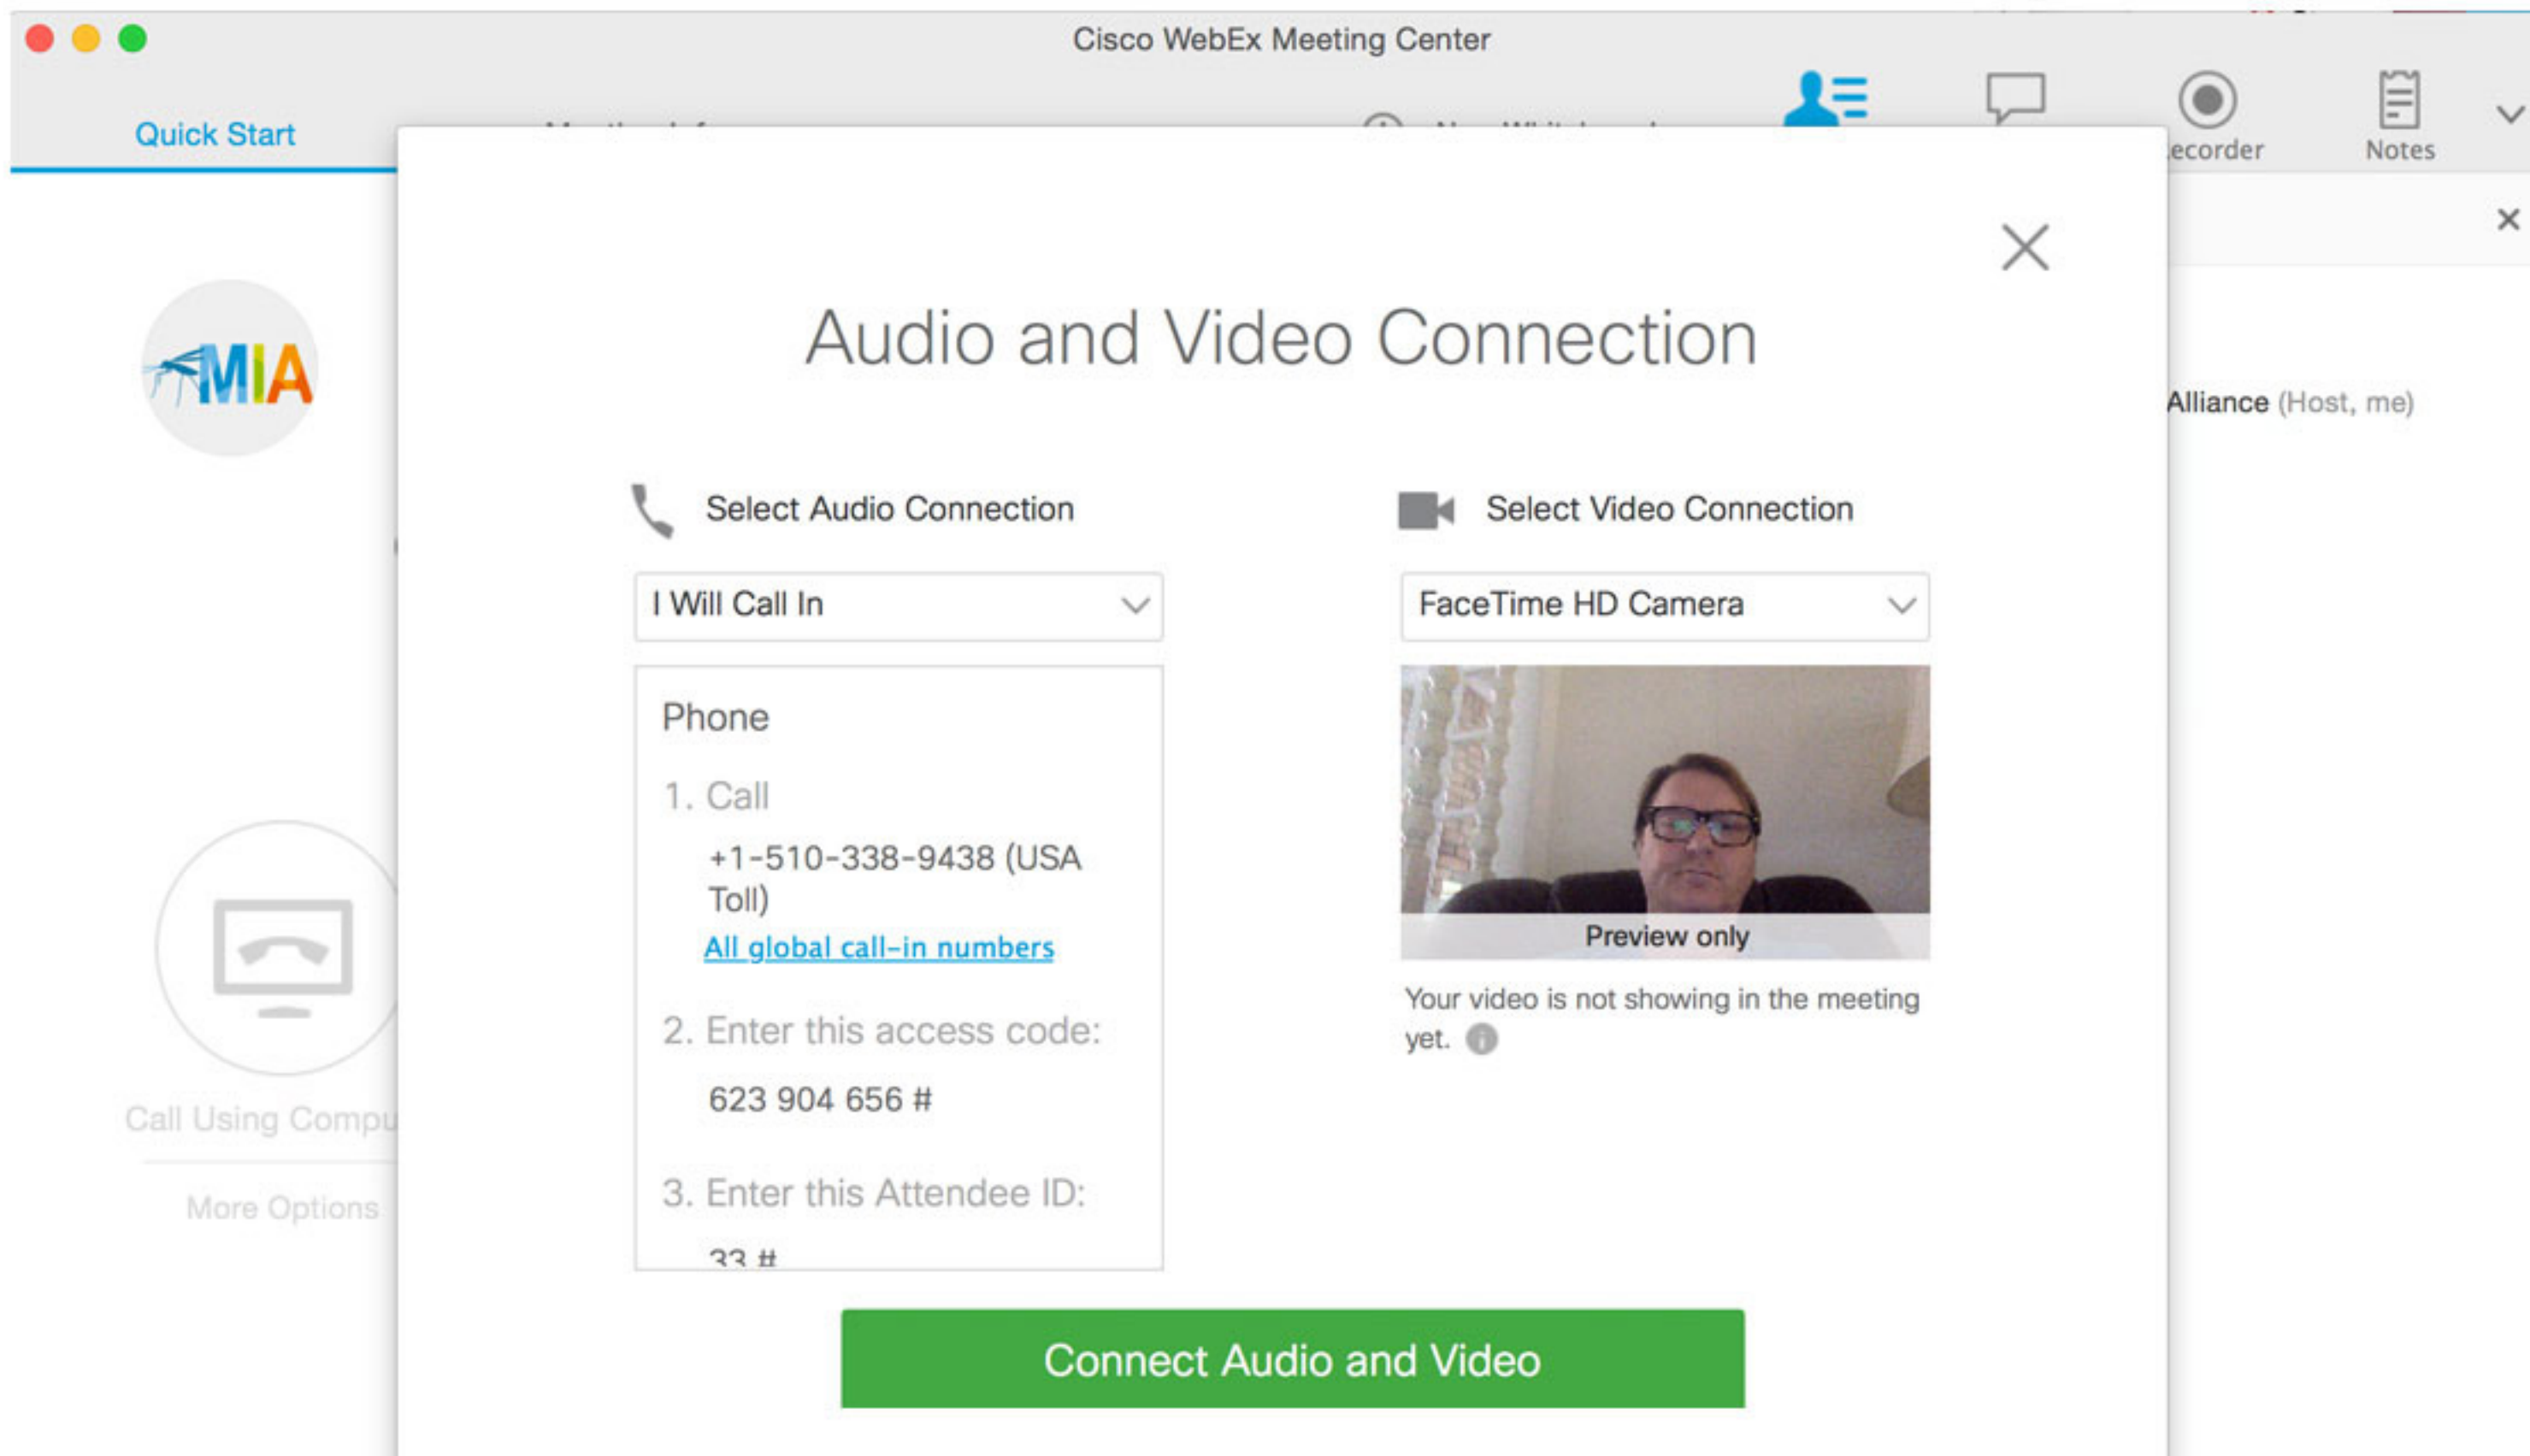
Cisco WebEx Meeting Center

Quick Start

ecorder

Notes

MIA

Alliance (Host, me)

Call Using Compu

More Options

Audio and Video Connection

Select Audio Connection

I Will Call In

Phone

1. Call

+1-510-338-9438 (USA Toll)

All global call-in numbers

2. Enter this access code:

623 904 656 #

3. Enter this Attendee ID:

33 #

Select Video Connection

FaceTime HD Camera

Preview only

Your video is not showing in the meeting yet.

Connect Audio and Video